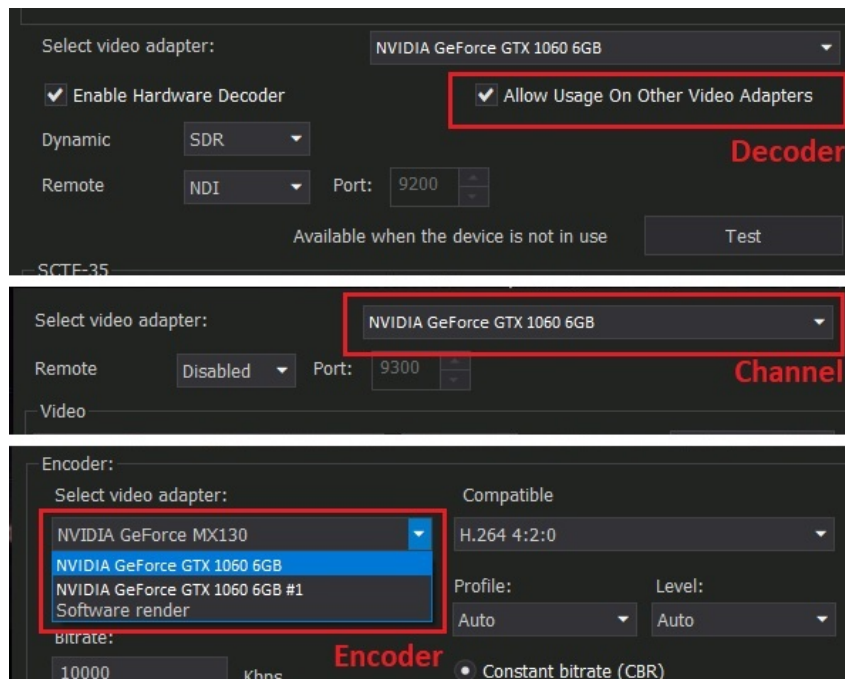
Select video adapter:
NVIDIA GeForce GTX 1060 6GB
Enable Hardware Decoder
Allow Usage On Other Video Adapters
Dynamic SDR
Decoder
Remote NDI Port: 9200
Available when the device is not in use
Test
SCTE-35

Select video adapter:
NVIDIA GeForce GTX 1060 6GB
Remote Disabled Port: 9300
Channel
Video

Encoder:
Select video adapter:
Compatible
NVIDIA GeForce MX130
H.264 4:2:0
NVIDIA GeForce GTX 1060 6GB
NVIDIA GeForce GTX 1060 6GB #1
Software render
Profile:
Level:
Auto
Auto
Bitrate:
10000
Kbps
Encoder
Constant bitrate (CBR)